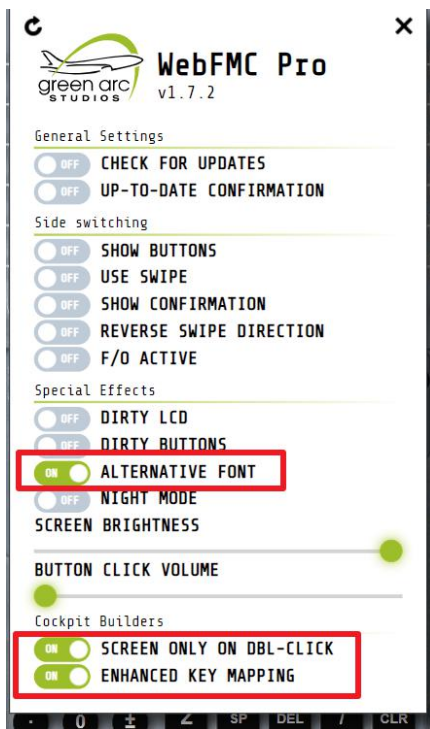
green arc STUDIOS

WebFMC Pro
v1.7.2

General Settings
OFF CHECK FOR UPDATES
OFF UP-TO-DATE CONFIRMATION

Side switching
OFF SHOW BUTTONS
OFF USE SWIPE
OFF SHOW CONFIRMATION
OFF REVERSE SWIPE DIRECTION
OFF F/O ACTIVE

Special Effects
OFF DIRTY LCD
OFF DIRTY BUTTONS
ON ALTERNATIVE FONT
OFF NIGHT MODE
SCREEN BRIGHTNESS

BUTTON CLICK VOLUME

Cockpit Builders
ON SCREEN ONLY ON DBL-CLICK
ON ENHANCED KEY MAPPING

. 0 ± Z SP DEL / CLR